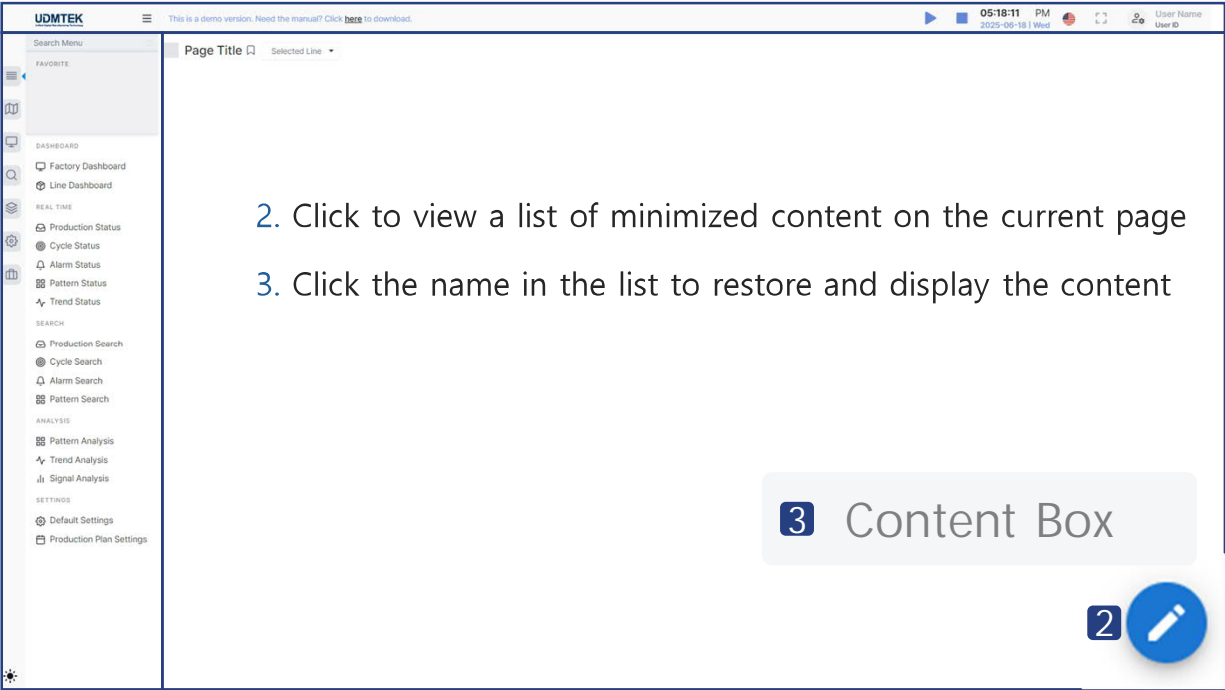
UDMTEK

This is a demo version. Need the manual? Click here to download.

05:18:11 PM
2025-06-18 | Wed

User Name
User ID

Search Menu

FAVORITE

DASHBOARD
Factory Dashboard
Line Dashboard

REAL TIME
Production Status
Cycle Status
Alarm Status
Pattern Status
Trend Status

SEARCH
Production Search
Cycle Search
Alarm Search
Pattern Search

ANALYSIS
Pattern Analysis
Trend Analysis
Signal Analysis

SETTINGS
Default Settings
Production Plan Settings

Page Title

Selected Line

2. Click to view a list of minimized content on the current page

3. Click the name in the list to restore and display the content

3 Content Box

2